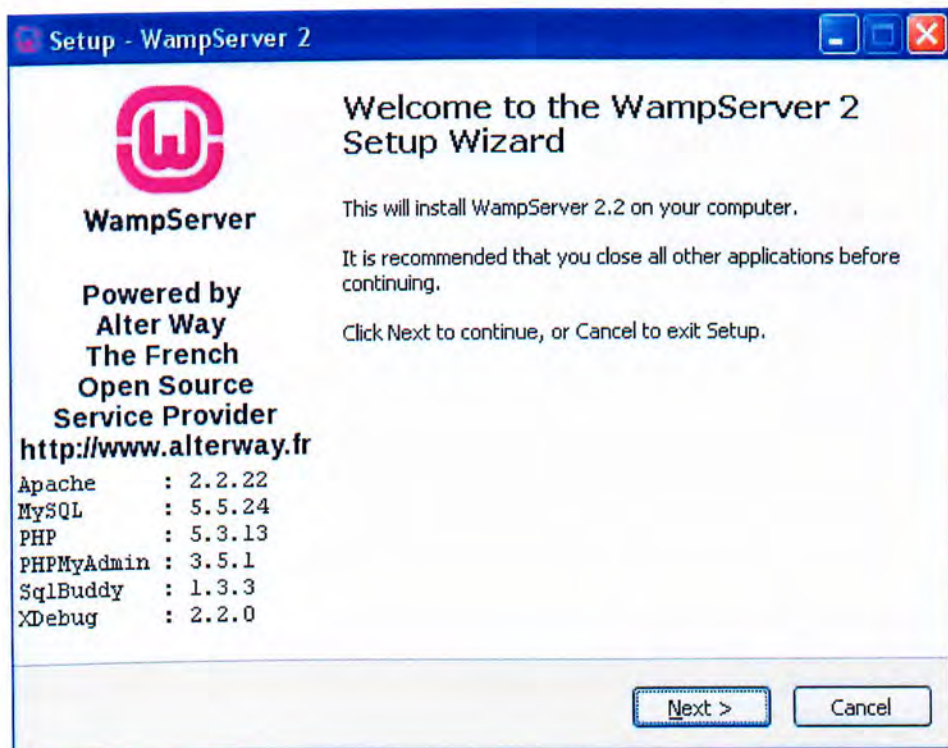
Setup - WampServer 2

WampServer

Powered by
Alter Way
The French
Open Source
Service Provider
http://www.alterway.fr

Apache : 2.2.22
MySQL : 5.5.24
PHP : 5.3.13
PHPMyAdmin : 3.5.1
SqlBuddy : 1.3.3
XDebug : 2.2.0

Welcome to the WampServer 2 Setup Wizard

This will install WampServer 2.2 on your computer.

It is recommended that you close all other applications before continuing.

Click Next to continue, or Cancel to exit Setup.

Next >
Cancel